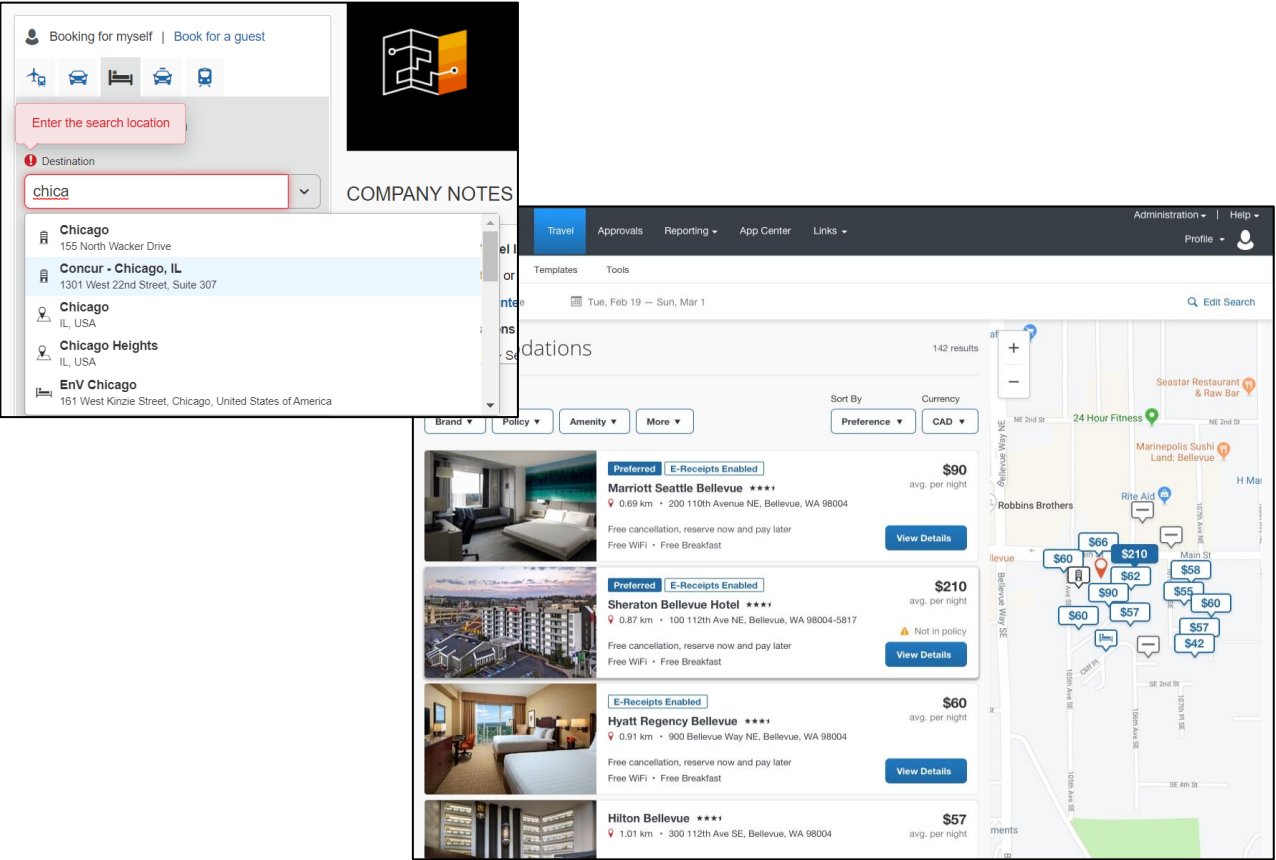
Booking for myself | Book for a guest

Enter the search location

Destination

chica

Chicago
155 North Wacker Drive

Concur - Chicago, IL
1301 West 22nd Street, Suite 307

Chicago
IL, USA

Chicago Heights
IL, USA

EnV Chicago
161 West Kinzie Street, Chicago, United States of America

COMPANY NOTES

Travel | Approvals | Reporting ▾ | App Center | Links ▾

Administration ▾ | Help ▾

Profile ▾

Templates | Tools

Tue, Feb 19 — Sun, Mar 1

Edit Search

odations

142 results

Sort By | Currency

Brand ▾ | Policy ▾ | Amenity ▾ | More ▾ | Preference ▾ | CAD ▾

Preferred | E-Receipts Enabled
Marriott Seattle Bellevue
0.69 km • 200 110th Avenue NE, Bellevue, WA 98004
Free cancellation, reserve now and pay later
Free WiFi • Free Breakfast
$90
avg. per night
View Details

Preferred | E-Receipts Enabled
Sheraton Bellevue Hotel
0.87 km • 100 112th Ave NE, Bellevue, WA 98004-5817
Free cancellation, reserve now and pay later
Free WiFi • Free Breakfast
$210
avg. per night
Not in policy
View Details

E-Receipts Enabled
Hyatt Regency Bellevue
0.91 km • 900 Bellevue Way NE, Bellevue, WA 98004
Free cancellation, reserve now and pay later
Free WiFi • Free Breakfast
$60
avg. per night
View Details

Hilton Bellevue
1.01 km • 300 112th Ave SE, Bellevue, WA 98004
$57
avg. per night

+
−
Seastar Restaurant & Raw Bar
NE 2nd St
24 Hour Fitness
Marinepolis Sushi Land: Bellevue
Robbins Brothers
Rite Aid
H Ma
Bellevue Way NE
Main St
$66
$210
$60
$62
$58
$90
$55
$60
$57
$60
$57
$42
Bellevue Way SE
SE 2nd St
SE 4th St
ments